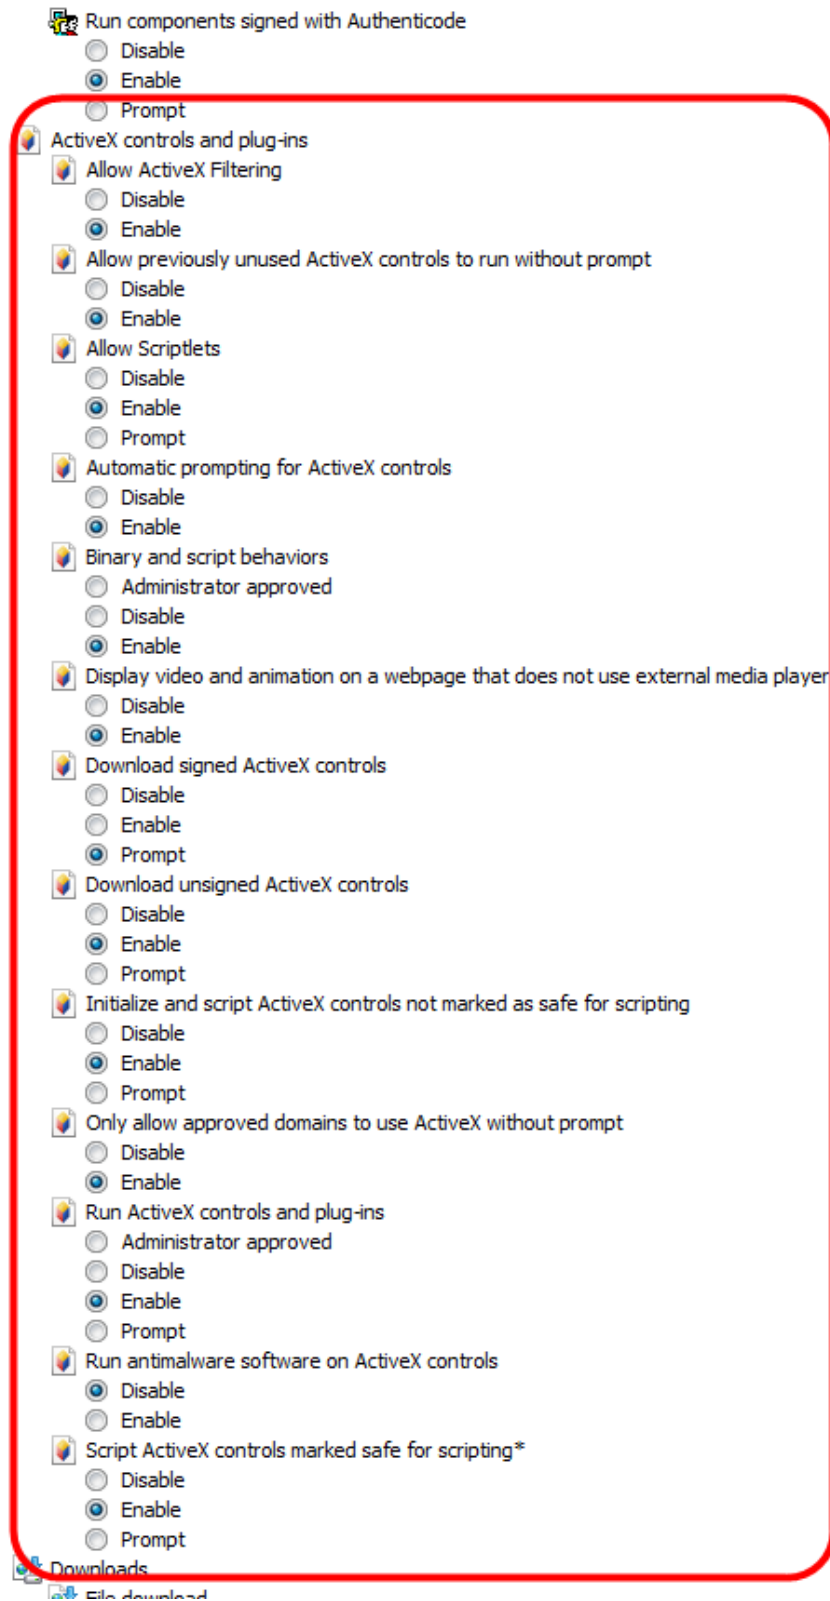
Run components signed with Authenticode
Disable
Enable
Prompt
ActiveX controls and plug-ins
Allow ActiveX Filtering
Disable
Enable
Allow previously unused ActiveX controls to run without prompt
Disable
Enable
Allow Scriptlets
Disable
Enable
Prompt
Automatic prompting for ActiveX controls
Disable
Enable
Binary and script behaviors
Administrator approved
Disable
Enable
Display video and animation on a webpage that does not use external media player
Disable
Enable
Download signed ActiveX controls
Disable
Enable
Prompt
Download unsigned ActiveX controls
Disable
Enable
Prompt
Initialize and script ActiveX controls not marked as safe for scripting
Disable
Enable
Prompt
Only allow approved domains to use ActiveX without prompt
Disable
Enable
Run ActiveX controls and plug-ins
Administrator approved
Disable
Enable
Prompt
Run antimalware software on ActiveX controls
Disable
Enable
Script ActiveX controls marked safe for scripting*
Disable
Enable
Prompt
Downloads
File download